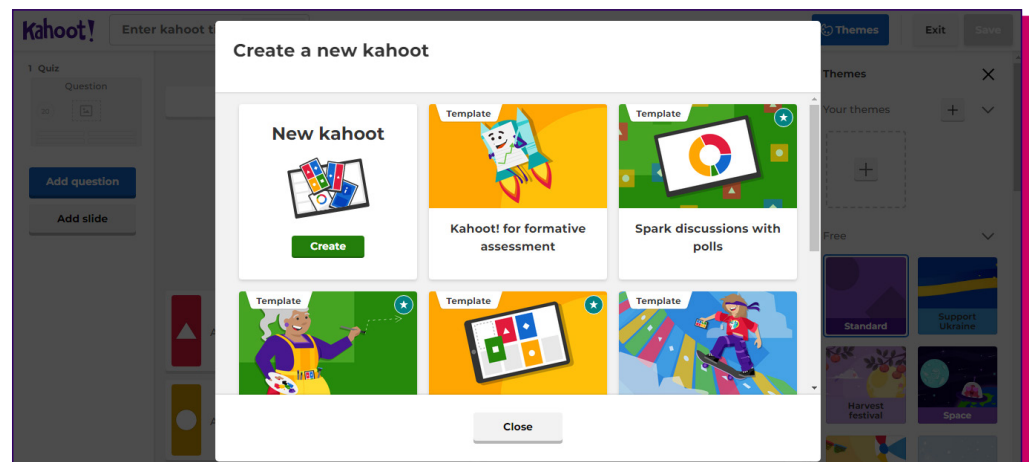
Kahoot! Enter kahoot t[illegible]

Themes Exit Save

1 Quiz
Question
20

Add question
Add slide

Create a new kahoot

New kahoot
Create

Template
Kahoot! for formative assessment

Template
Spark discussions with polls

Template

Template

Template

Close

Themes
Your themes
Free
Standard
Support Ukraine
Harvest festival
Space